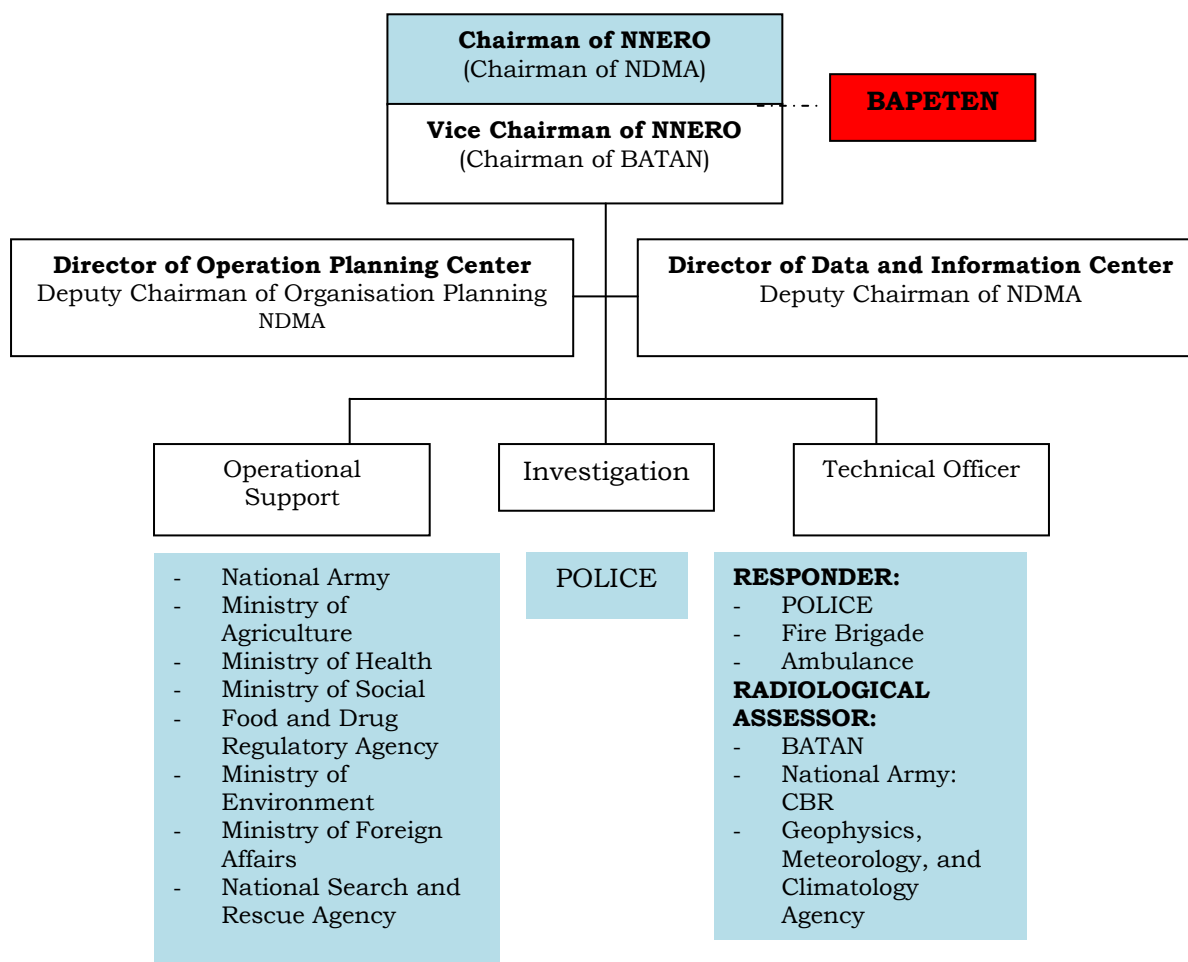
**Chairman of NNERO**
(Chairman of NDMA)

**Vice Chairman of NNERO**
(Chairman of BATAN)

**BAPETEN**

**Director of Operation Planning Center**
Deputy Chairman of Organisation Planning NDMA

**Director of Data and Information Center**
Deputy Chairman of NDMA

Operational Support

Investigation

Technical Officer

- National Army
- Ministry of Agriculture
- Ministry of Health
- Ministry of Social
- Food and Drug Regulatory Agency
- Ministry of Environment
- Ministry of Foreign Affairs
- National Search and Rescue Agency

POLICE

**RESPONDER:**
- POLICE
- Fire Brigade
- Ambulance

**RADIOLOGICAL ASSESSOR:**
- BATAN
- National Army: CBR
- Geophysics, Meteorology, and Climatology Agency